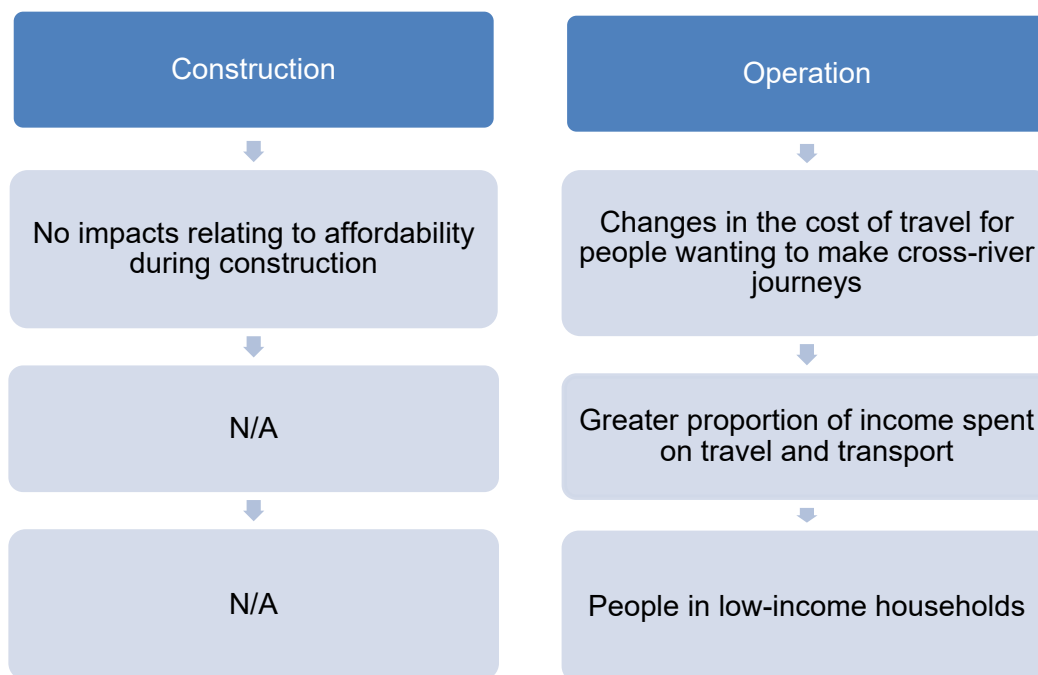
Construction

No impacts relating to affordability during construction

N/A

N/A

Operation

Changes in the cost of travel for people wanting to make cross-river journeys

Greater proportion of income spent on travel and transport

People in low-income households